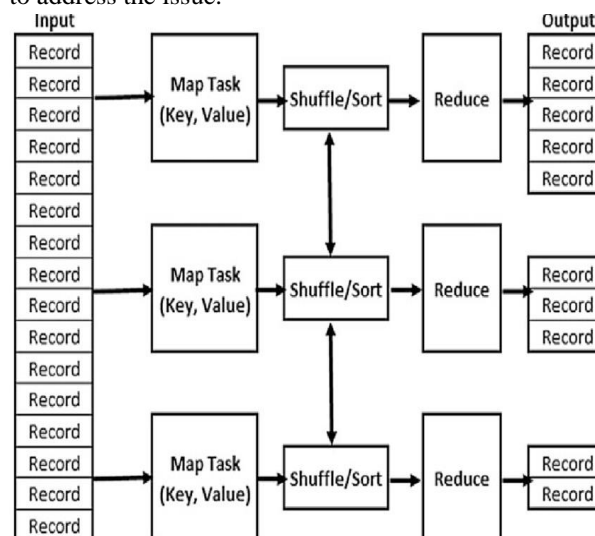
to address the issue.

Input
Record
Record
Record
Record
Record
Record
Record
Record
Record
Record
Record
Record
Record
Record
Record
Record

Map Task (Key, Value)
Shuffle/Sort
Reduce

Map Task (Key, Value)
Shuffle/Sort
Reduce

Map Task (Key, Value)
Shuffle/Sort
Reduce

Output
Record
Record
Record
Record
Record
Record

Record
Record
Record

Record
Record